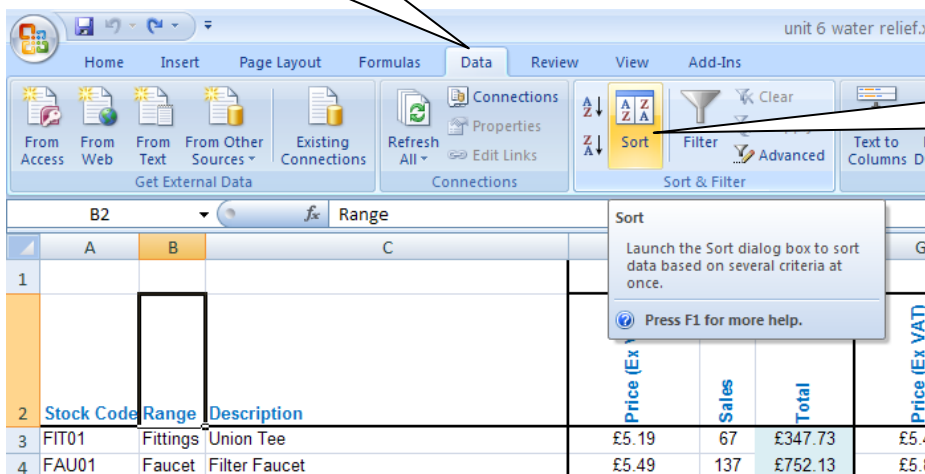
unit 6 water relief.x

Home Insert Page Layout Formulas Data Review View Add-Ins

From Access From Web From Text From Other Sources Existing Connections
Get External Data

Refresh All Connections Properties Edit Links
Connections

Sort Filter Clear Advanced
Sort & Filter

Text to Columns

B2 Range

Sort
Launch the Sort dialog box to sort data based on several criteria at once.
Press F1 for more help.

| | A | B | C | | | | G |
|---|---|---|---|---|---|---|---|
| 1 | | | | | | | |
| 2 | Stock Code | Range | Description | Price (Ex | Sales | Total | Price (Ex VAT) |
| 3 | FIT01 | Fittings | Union Tee | £5.19 | 67 | £347.73 | £5.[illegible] |
| 4 | FAU01 | Faucet | Filter Faucet | £5.49 | 137 | £752.13 | £5.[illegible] |